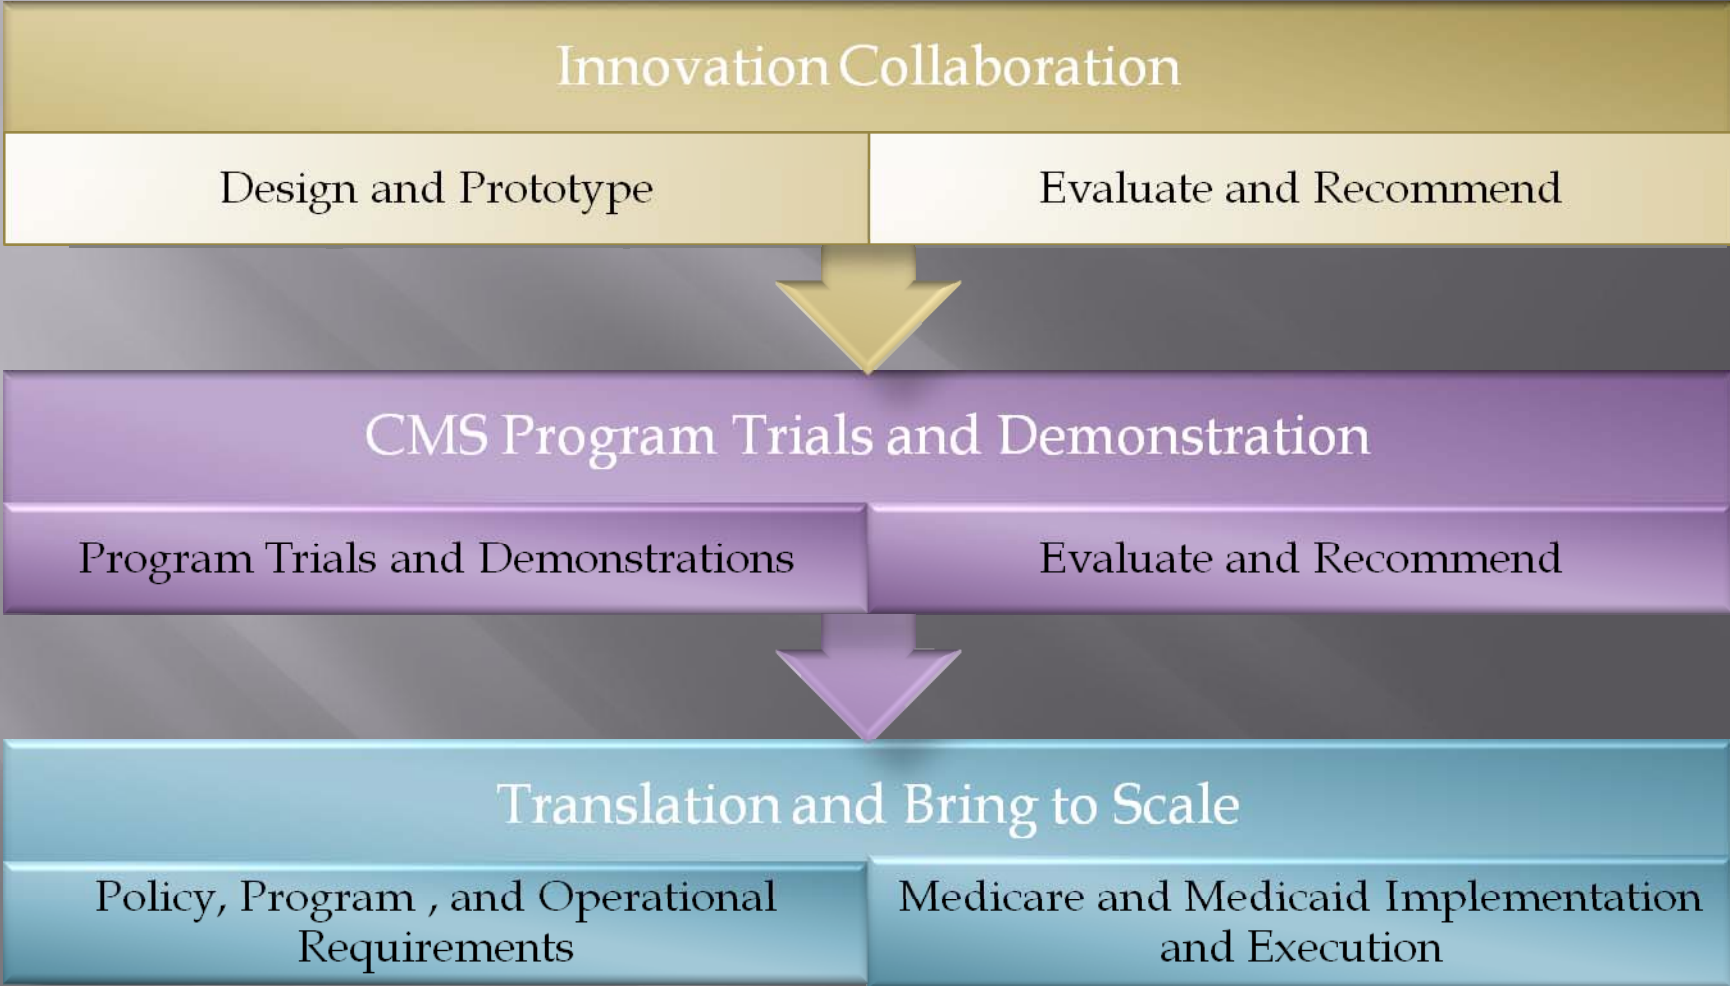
Innovation Collaboration

Design and Prototype

Evaluate and Recommend

CMS Program Trials and Demonstration

Program Trials and Demonstrations

Evaluate and Recommend

Translation and Bring to Scale

Policy, Program , and Operational Requirements

Medicare and Medicaid Implementation and Execution